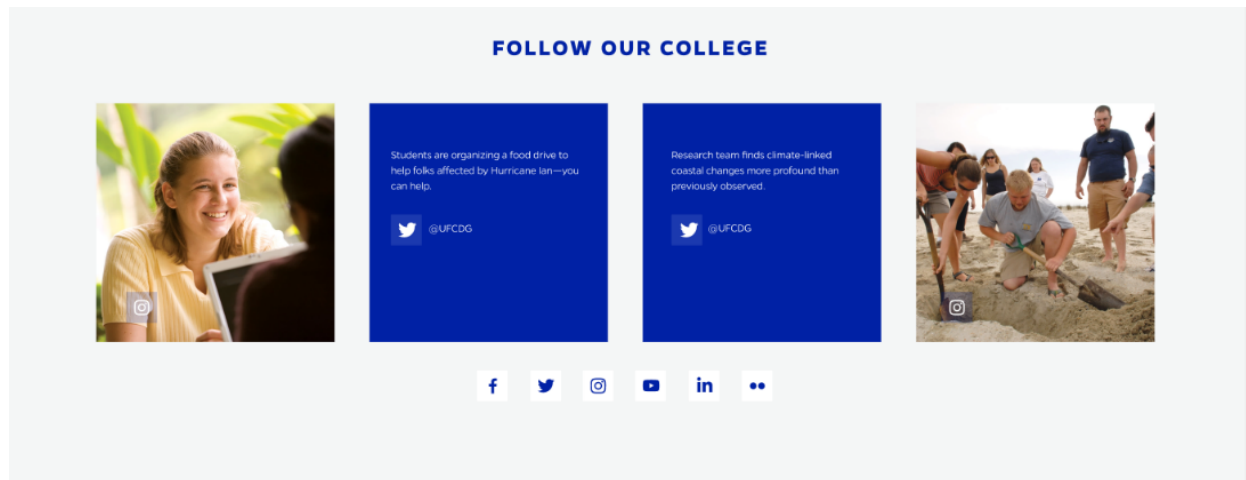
FOLLOW OUR COLLEGE

Students are organizing a food drive to help folks affected by Hurricane Ian—you can help.

@UFCDG

Research team finds climate-linked coastal changes more profound than previously observed.

@UFCDG